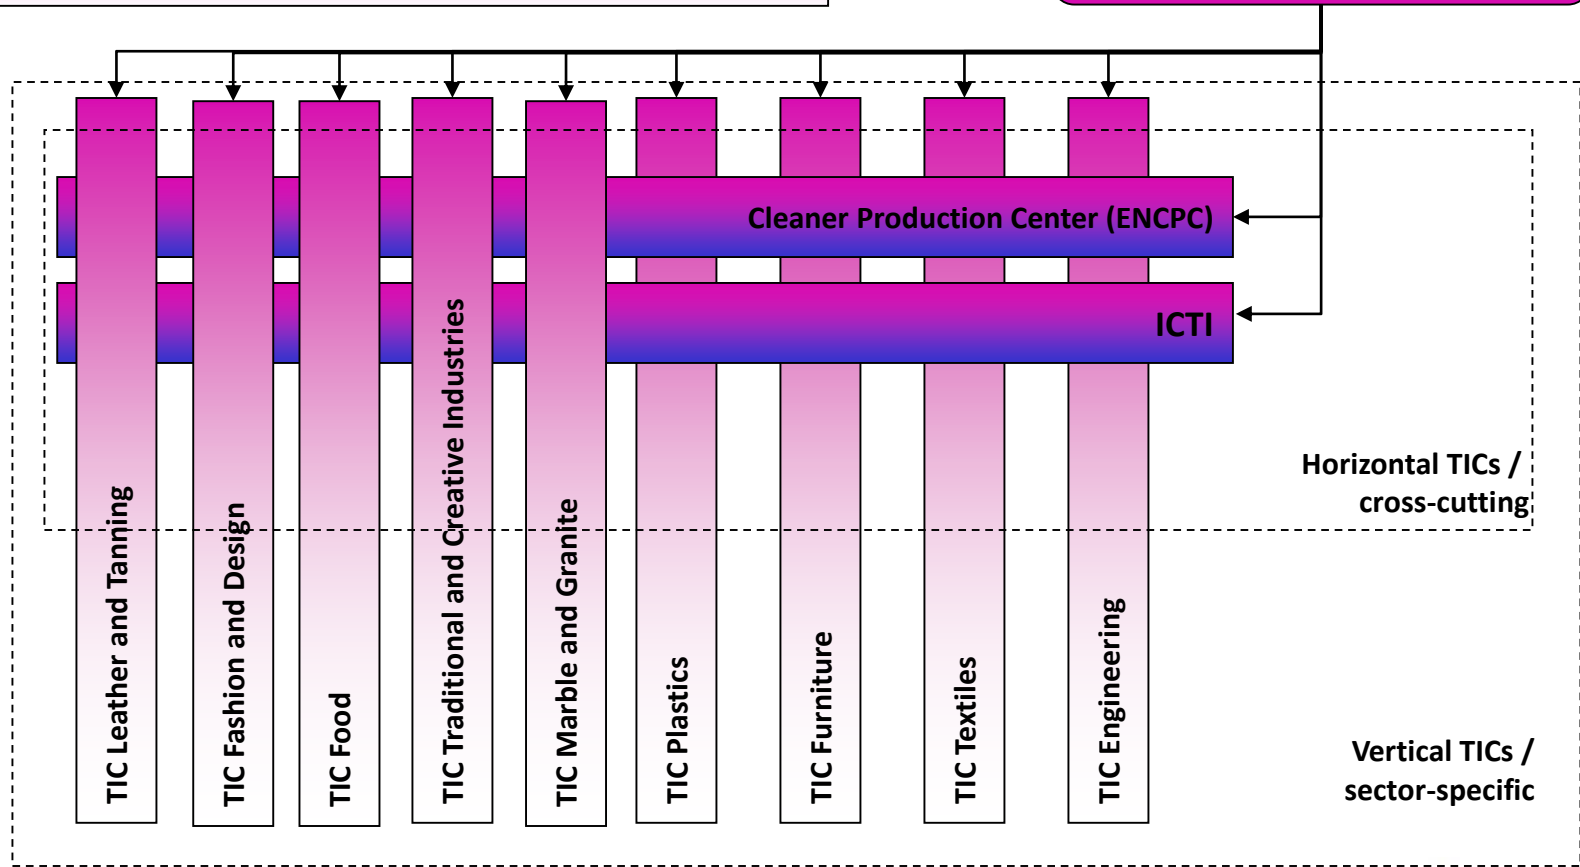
Cleaner Production Center (ENCPC)

ICTI

TIC Leather and Tanning

TIC Fashion and Design

TIC Food

TIC Traditional and Creative Industries

TIC Marble and Granite

TIC Plastics

TIC Furniture

TIC Textiles

TIC Engineering

Horizontal TICs / cross-cutting

Vertical TICs / sector-specific